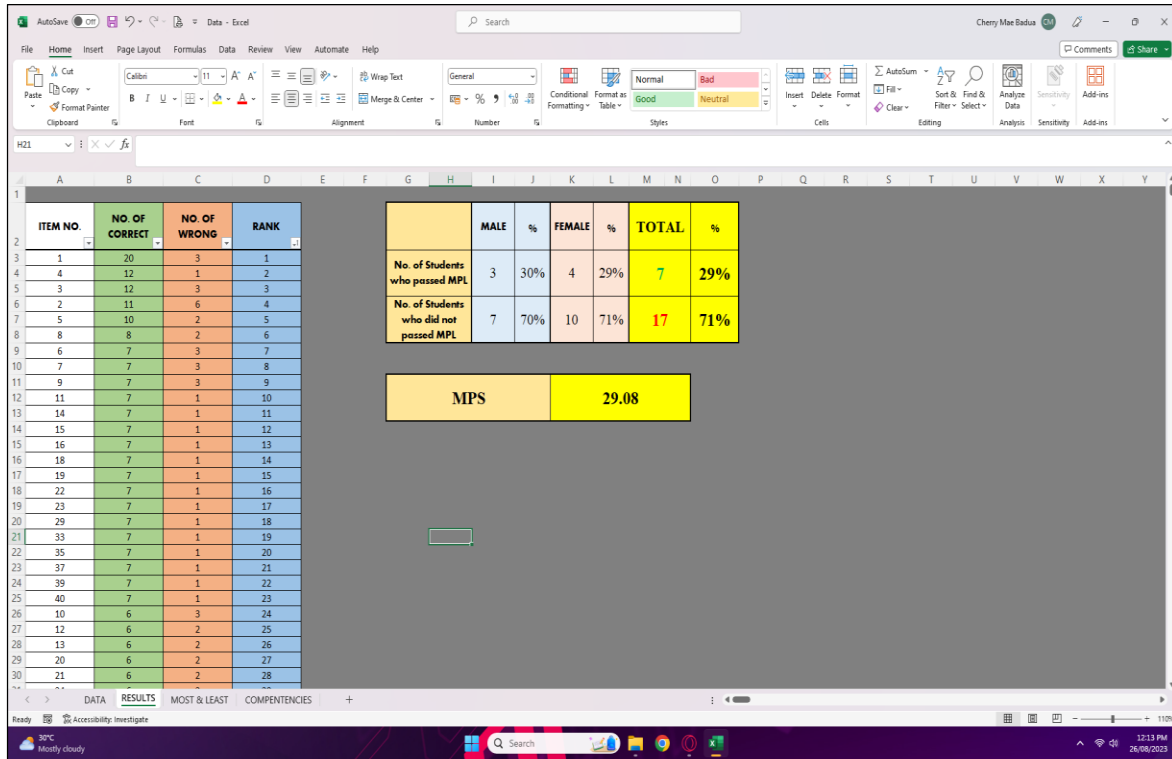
AutoSave Off Data - Excel Search Cherry Mae Badua CM

File Home Insert Page Layout Formulas Data Review View Automate Help Comments Share

Cut Copy Format Painter Paste Clipboard Calibri 11 A A B I U Font Wrap Text Merge & Center Alignment General % 9 Number Conditional Formatting Format as Table Normal Bad Good Neutral Styles Insert Delete Format Cells AutoSum Fill Clear Sort & Filter Find & Select Editing Analyze Data Analysis Sensitivity Sensitivity Add-ins Add-ins

H21 fx

| ITEM NO. | NO. OF CORRECT | NO. OF WRONG | RANK |
|---|---|---|---|
| 1 | 20 | 3 | 1 |
| 4 | 12 | 1 | 2 |
| 3 | 12 | 3 | 3 |
| 2 | 11 | 6 | 4 |
| 5 | 10 | 2 | 5 |
| 8 | 8 | 2 | 6 |
| 6 | 7 | 3 | 7 |
| 7 | 7 | 3 | 8 |
| 9 | 7 | 3 | 9 |
| 11 | 7 | 1 | 10 |
| 14 | 7 | 1 | 11 |
| 15 | 7 | 1 | 12 |
| 16 | 7 | 1 | 13 |
| 18 | 7 | 1 | 14 |
| 19 | 7 | 1 | 15 |
| 22 | 7 | 1 | 16 |
| 23 | 7 | 1 | 17 |
| 29 | 7 | 1 | 18 |
| 33 | 7 | 1 | 19 |
| 35 | 7 | 1 | 20 |
| 37 | 7 | 1 | 21 |
| 39 | 7 | 1 | 22 |
| 40 | 7 | 1 | 23 |
| 10 | 6 | 3 | 24 |
| 12 | 6 | 2 | 25 |
| 13 | 6 | 2 | 26 |
| 20 | 6 | 2 | 27 |
| 21 | 6 | 2 | 28 |

| | MALE | % | FEMALE | % | TOTAL | % |
|---|---|---|---|---|---|---|
| No. of Students who passed MPL | 3 | 30% | 4 | 29% | 7 | 29% |
| No. of Students who did not passed MPL | 7 | 70% | 10 | 71% | 17 | 71% |

| MPS | 29.08 |
|---|---|

DATA RESULTS MOST & LEAST COMPETENCIES

Ready Accessibility: Investigate

30°C Mostly cloudy Search 12:13 PM 26/08/2023